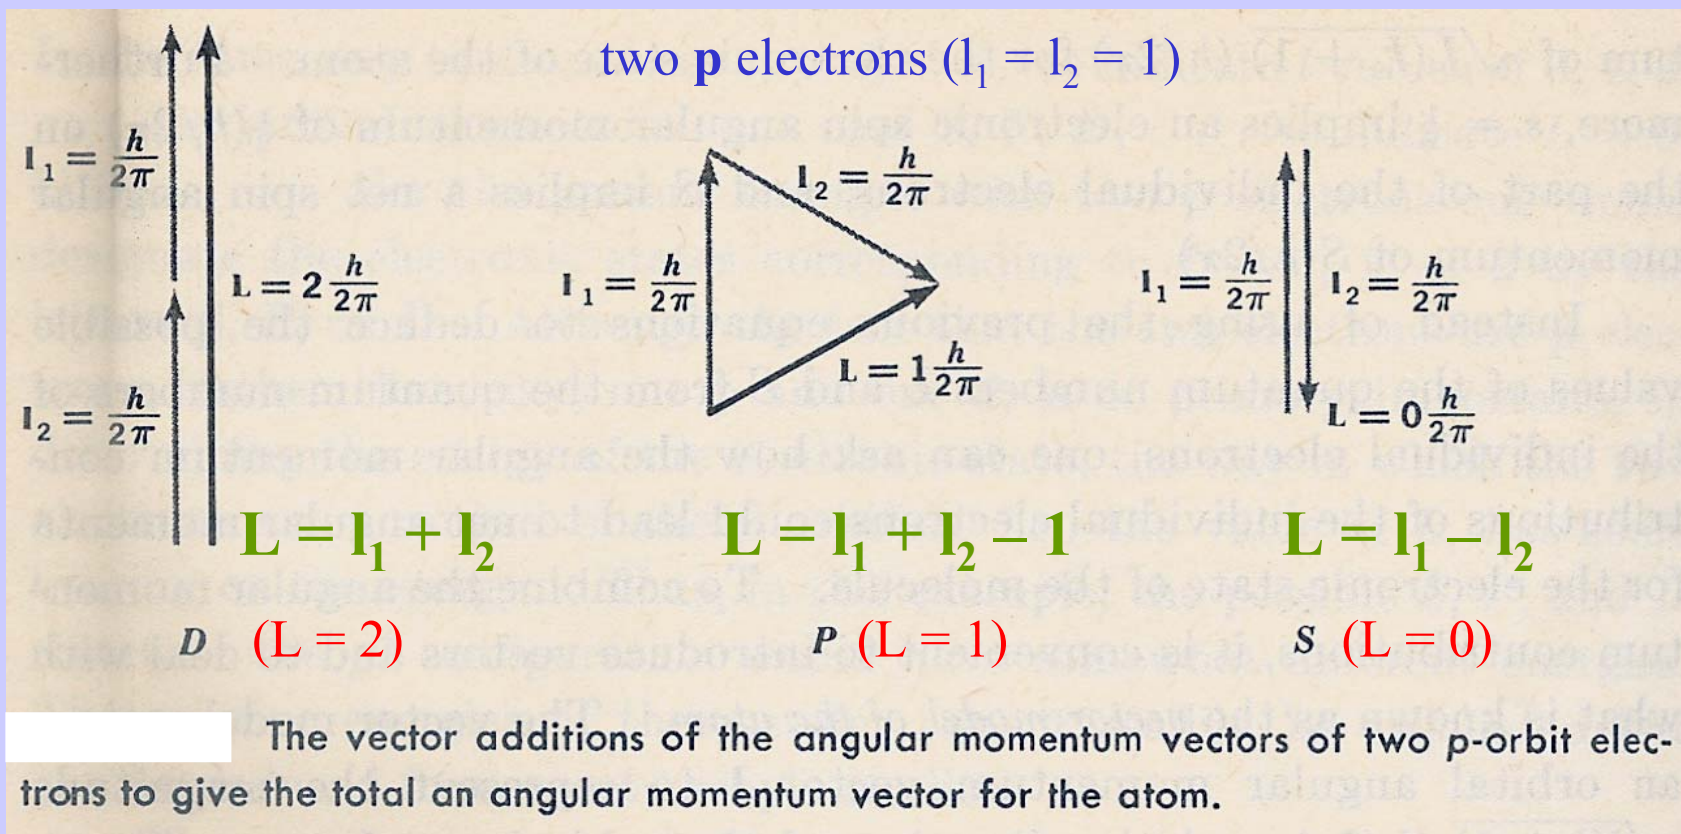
two **p** electrons ($l_1 = l_2 = 1$)

$l_1 = \frac{h}{2\pi}$

$L = 2\frac{h}{2\pi}$

$l_2 = \frac{h}{2\pi}$

$l_2 = \frac{h}{2\pi}$

$l_1 = \frac{h}{2\pi}$

$L = 1\frac{h}{2\pi}$

$l_1 = \frac{h}{2\pi}$

$l_2 = \frac{h}{2\pi}$

$L = 0\frac{h}{2\pi}$

$L = l_1 + l_2$

$L = l_1 + l_2 - 1$

$L = l_1 - l_2$

D (L = 2)

P (L = 1)

S (L = 0)

The vector additions of the angular momentum vectors of two p-orbit electrons to give the total an angular momentum vector for the atom.